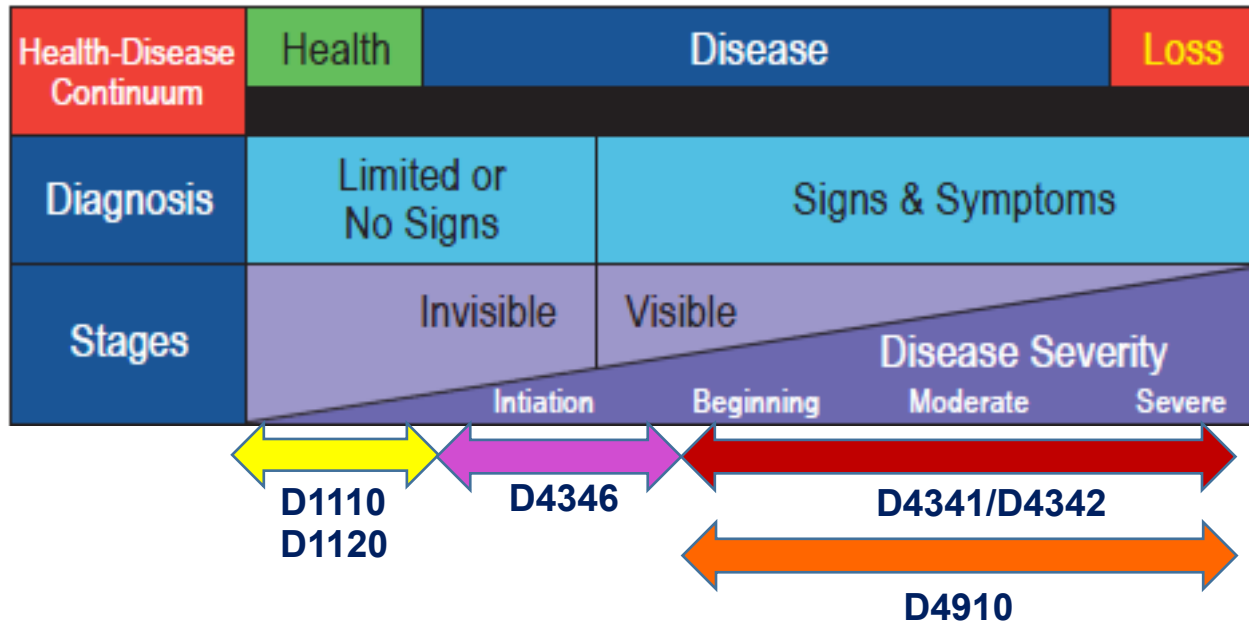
| Health-Disease Continuum | Health | Disease | Loss |
|---|---|---|---|
| Diagnosis | Limited or No Signs | Signs & Symptoms | |
| Stages | Invisible | Visible | |

Disease Severity

Intiation Beginning Moderate Severe

D1110
D1120

D4346

D4341/D4342

D4910